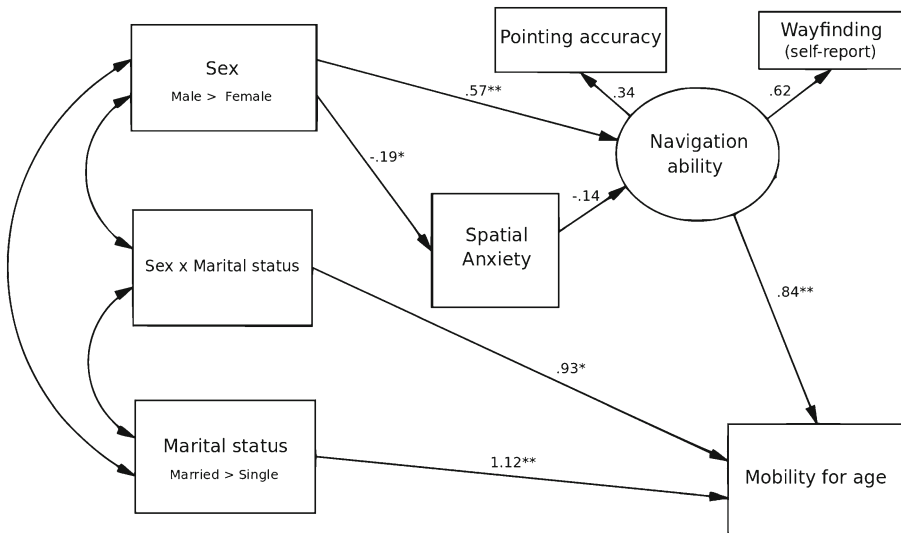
Sex
Male > Female

Pointing accuracy

Wayfinding
(self-report)

.57**

.34

.62

Navigation ability

-.19*

-.14

Spatial Anxiety

Sex x Marital status

.84**

.93*

Marital status
Married > Single

1.12**

Mobility for age